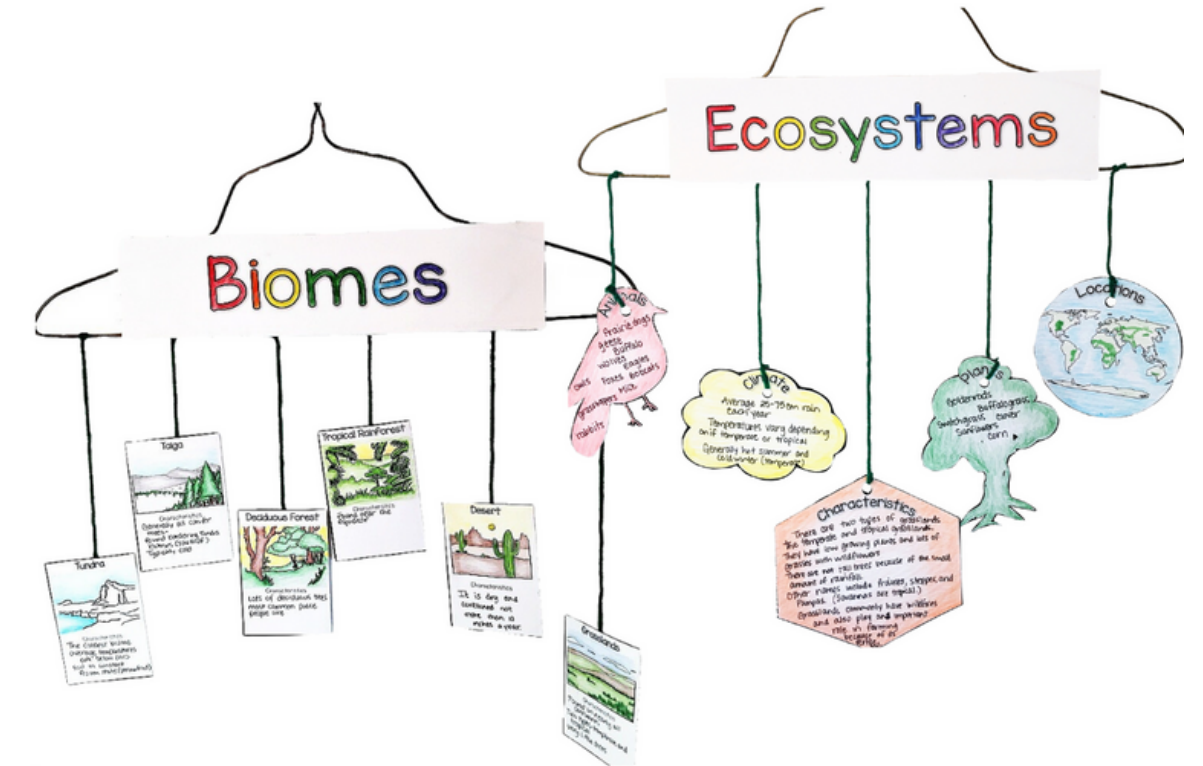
Biomes

Ecosystems

Taiga
Characteristics
Generally all conifer trees
Found bordering tundra
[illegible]
Typically cold

Tundra
Characteristics
The coldest biome
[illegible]

Deciduous Forest
Characteristics
Lots of deciduous trees
most common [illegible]

Tropical Rainforest
Characteristics
Found near the Equator

Desert
Characteristics
It is dry and combined not more than 10 inches a year.

Grasslands
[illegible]

Animals
Prairie dogs
Geese
Buffalo
Wolves
Owls
Foxes
Eagles
Bobcats
Mice
Grasshoppers
Rabbits

Climate
Average 25-75cm rain each year
Temperatures vary depending on if temperate or tropical
Generally hot summer and cold winter (temperate)

Characteristics
There are two types of grasslands. The temperate and tropical grasslands. They have low growing plants and lots of grasses with wildflowers.
There are not tall trees because of the small amount of rainfall.
Other names include Prairies, Steppes, and Pampas. (Savannas are tropical.)
Grasslands commonly have wildfires and also play and important role in farming because of its fertile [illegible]

Plants
Goldenrods
Buffalograss
Switchgrass
Clover
Sunflowers
Corn

Locations